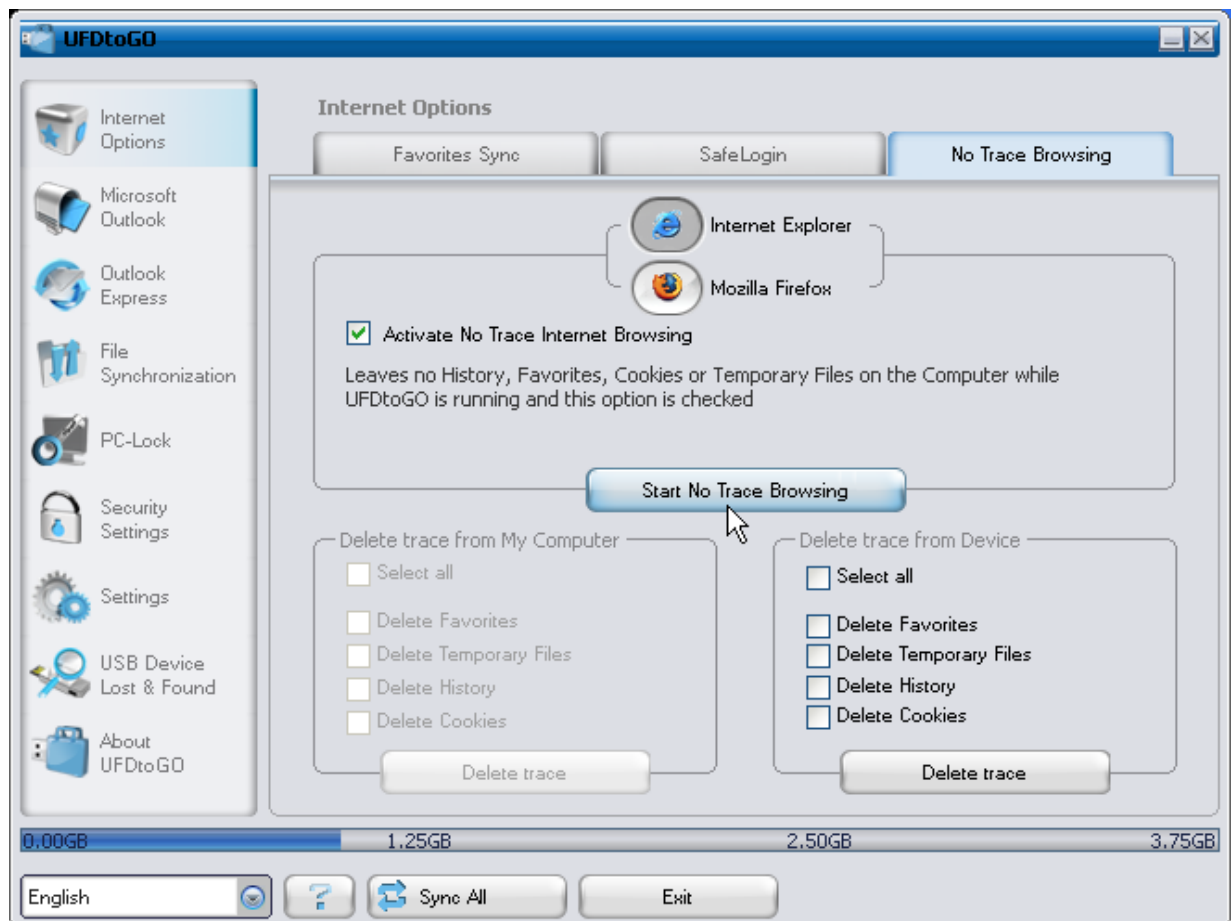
UFDtoGO

Internet Options

Microsoft Outlook

Outlook Express

File Synchronization

PC-Lock

Security Settings

Settings

USB Device Lost & Found

About UFDtoGO

Internet Options

Favorites Sync

SafeLogin

No Trace Browsing

Internet Explorer

Mozilla Firefox

Activate No Trace Internet Browsing

Leaves no History, Favorites, Cookies or Temporary Files on the Computer while UFDtoGO is running and this option is checked

Start No Trace Browsing

Delete trace from My Computer

Select all

Delete Favorites

Delete Temporary Files

Delete History

Delete Cookies

Delete trace

Delete trace from Device

Select all

Delete Favorites

Delete Temporary Files

Delete History

Delete Cookies

Delete trace

0.00GB 1.25GB 2.50GB 3.75GB

English

?

Sync All

Exit